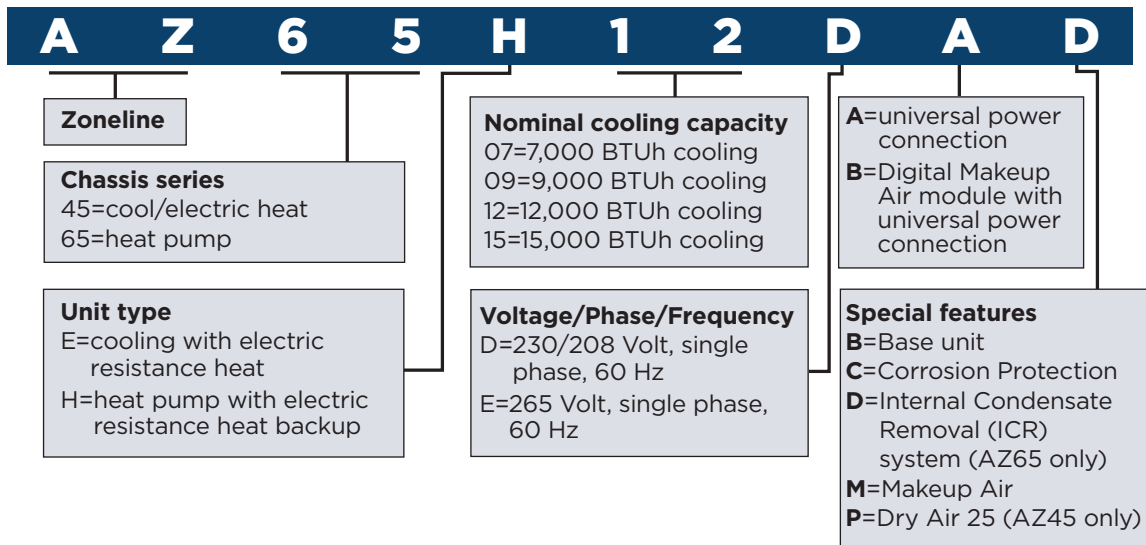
A Z 6 5 H 1 2 D A D

Zoneline

Chassis series
45=cool/electric heat
65=heat pump

Unit type
E=cooling with electric resistance heat
H=heat pump with electric resistance heat backup

Nominal cooling capacity
07=7,000 BTUh cooling
09=9,000 BTUh cooling
12=12,000 BTUh cooling
15=15,000 BTUh cooling

Voltage/Phase/Frequency
D=230/208 Volt, single phase, 60 Hz
E=265 Volt, single phase, 60 Hz

A=universal power connection
B=Digital Makeup Air module with universal power connection

Special features
B=Base unit
C=Corrosion Protection
D=Internal Condensate Removal (ICR) system (AZ65 only)
M=Makeup Air
P=Dry Air 25 (AZ45 only)